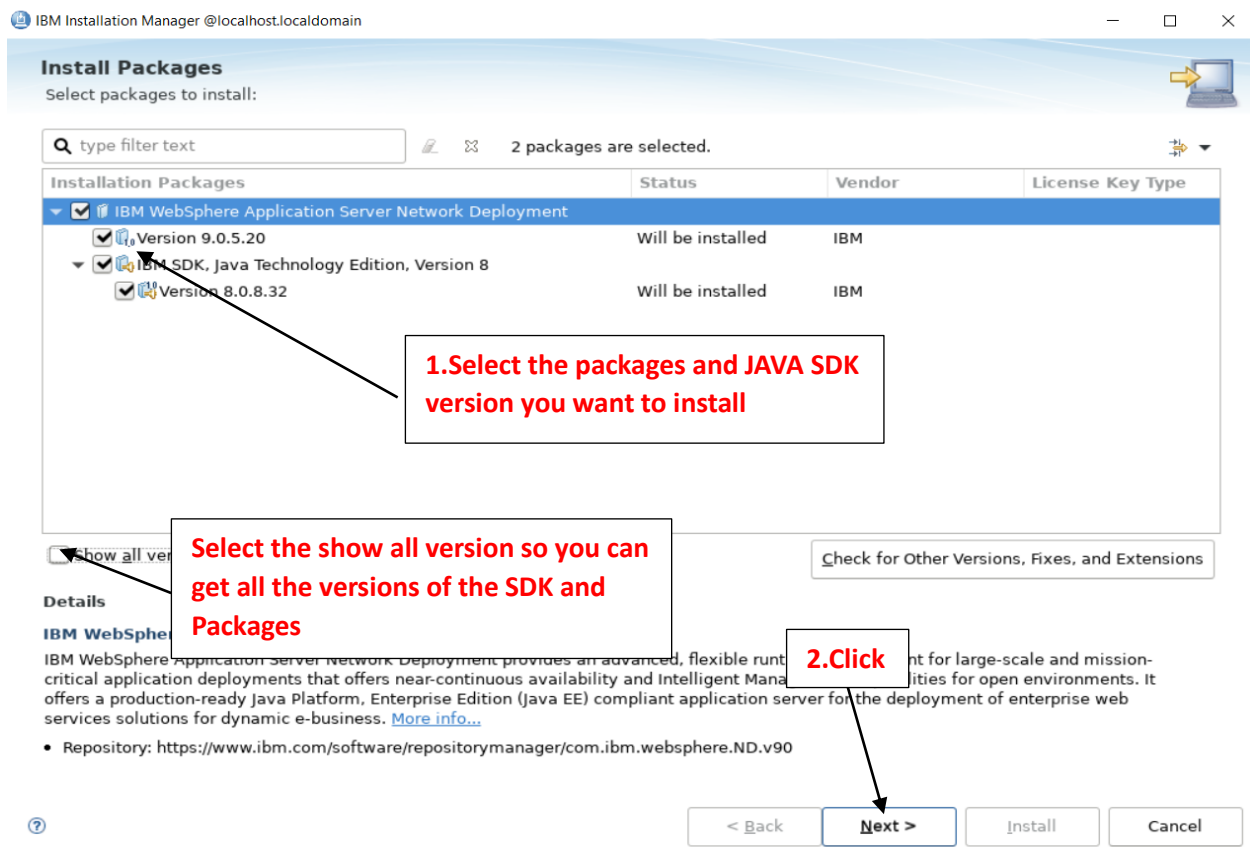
IBM Installation Manager @localhost.localdomain

Install Packages
Select packages to install:

type filter text

2 packages are selected.

| Installation Packages | Status | Vendor | License Key Type |
|---|---|---|---|
| IBM WebSphere Application Server Network Deployment | | | |
| Version 9.0.5.20 | Will be installed | IBM | |
| IBM SDK, Java Technology Edition, Version 8 | | | |
| Version 8.0.8.32 | Will be installed | IBM | |

1.Select the packages and JAVA SDK version you want to install

Show all ver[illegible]

Select the show all version so you can get all the versions of the SDK and Packages

Check for Other Versions, Fixes, and Extensions

Details

IBM WebSphe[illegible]

IBM WebSphere Application Server Network Deployment provides an advanced, flexible runt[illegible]nt for large-scale and mission-critical application deployments that offers near-continuous availability and Intelligent Mana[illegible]ities for open environments. It offers a production-ready Java Platform, Enterprise Edition (Java EE) compliant application server for the deployment of enterprise web services solutions for dynamic e-business. More info...

2.Click

• Repository: https://www.ibm.com/software/repositorymanager/com.ibm.websphere.ND.v90

< Back Next > Install Cancel